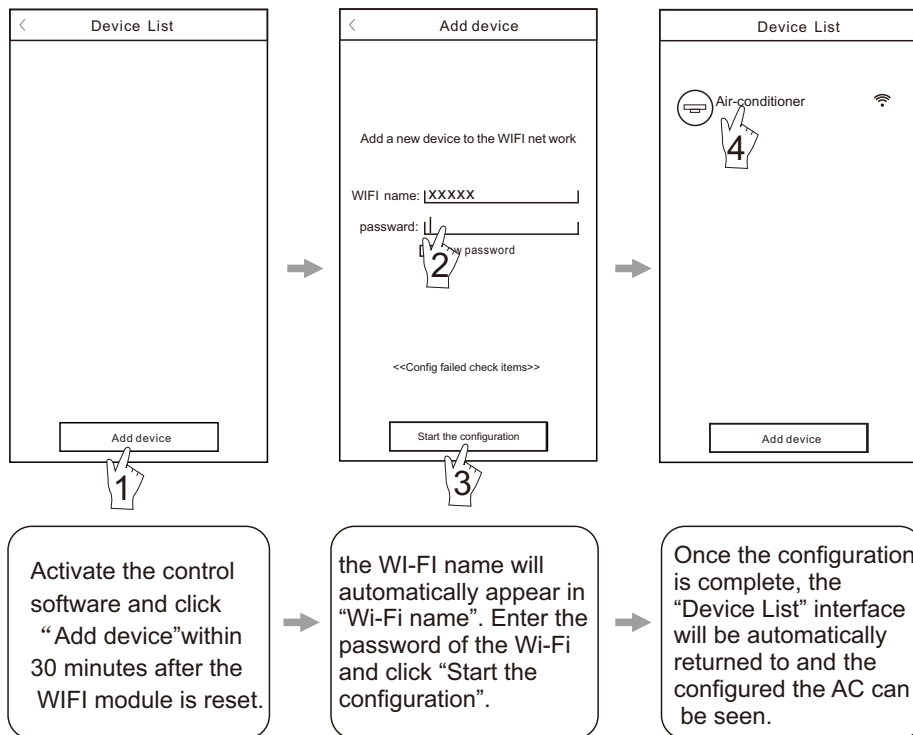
<

Device List

Add device

1

<

Add device

Add a new device to the WIFI net work

WIFI name: XXXXX

passward:

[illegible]w password

2

<<Config failed check items>>

Start the configuration

3

Device List

Air-conditioner

4

Add device

Activate the control software and click "Add device"within 30 minutes after the WIFI module is reset.

the WI-FI name will automatically appear in "Wi-Fi name". Enter the password of the Wi-Fi and click "Start the configuration".

Once the configuration is complete, the "Device List" interface will be automatically returned to and the configured the AC can be seen.